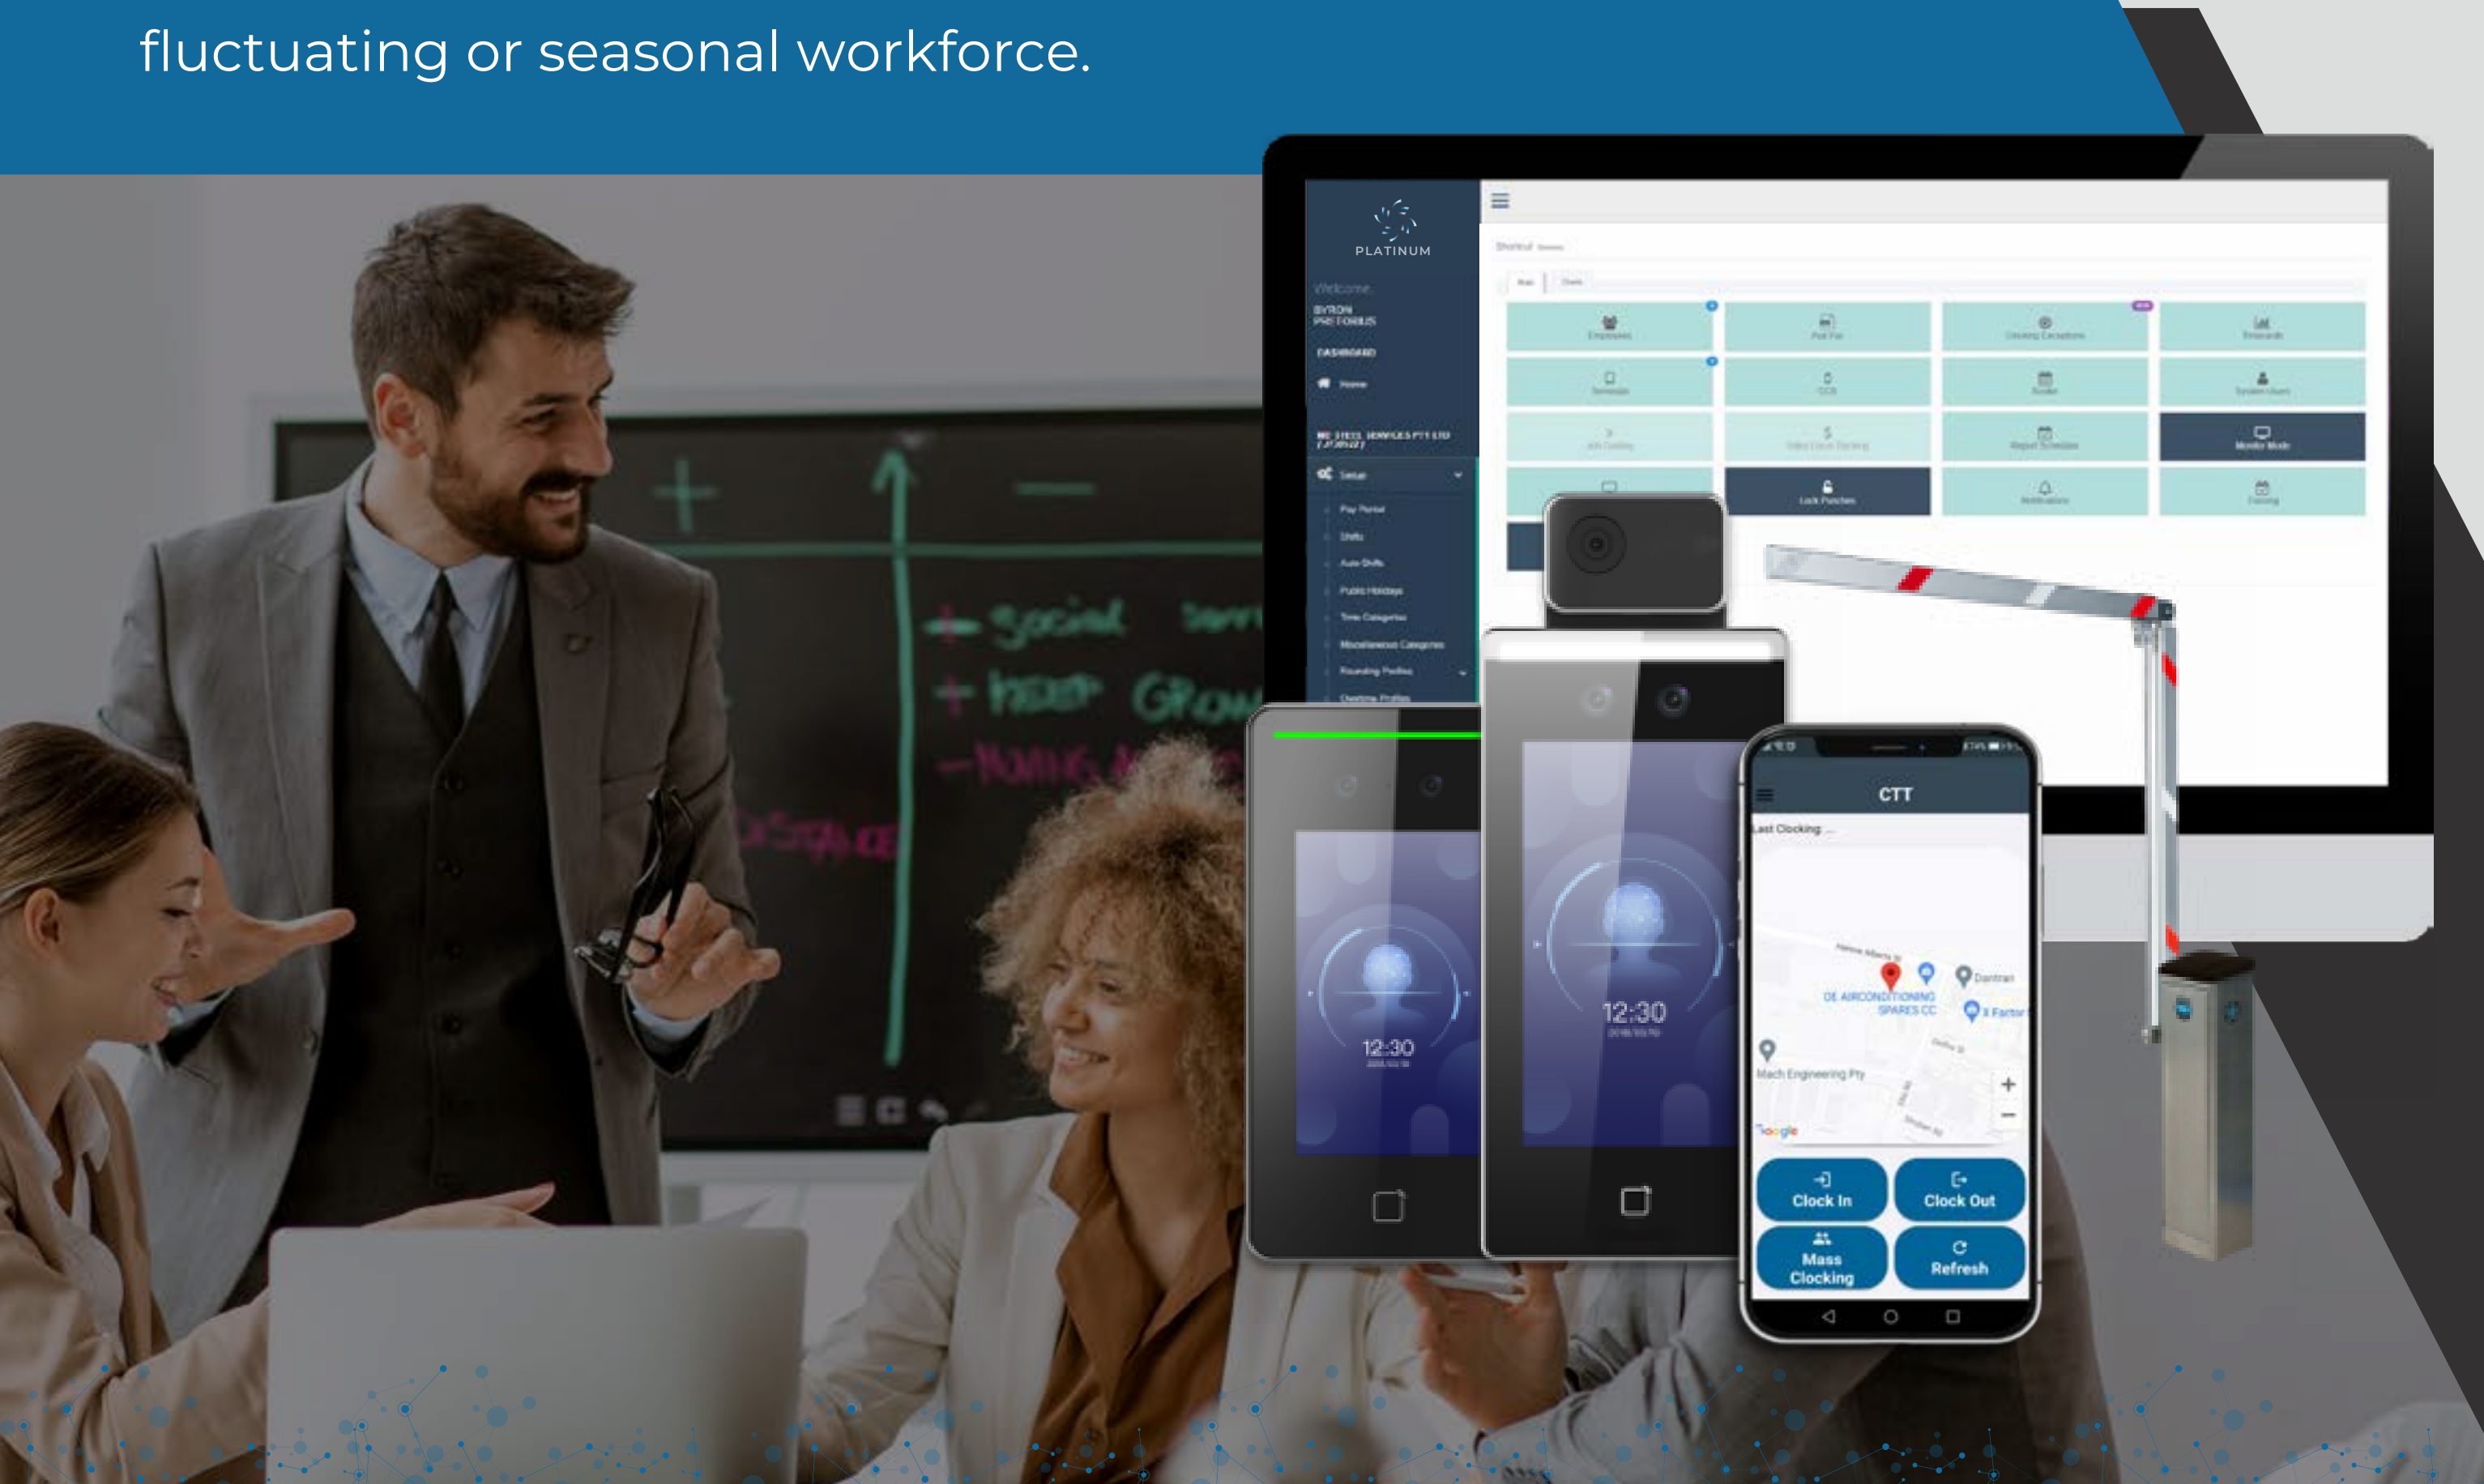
fluctuating or seasonal workforce.

PLATINUM

Welcome

BYRON
PRETORIUS

DASHBOARD

Home

Setup

Pay Period

Shifts

Auto Shifts

Public Holidays

Time Categories

Miscellaneous Categories

Rounding Profiles

Overtime Profiles

Lock Punches

Monitor Mode

12:30

12:30

CTT

Last Clocking ...

DE AIRCONDITIONING SPARES CC

Mach Engineering Pty

Google

Clock In

Clock Out

Mass Clocking

Refresh